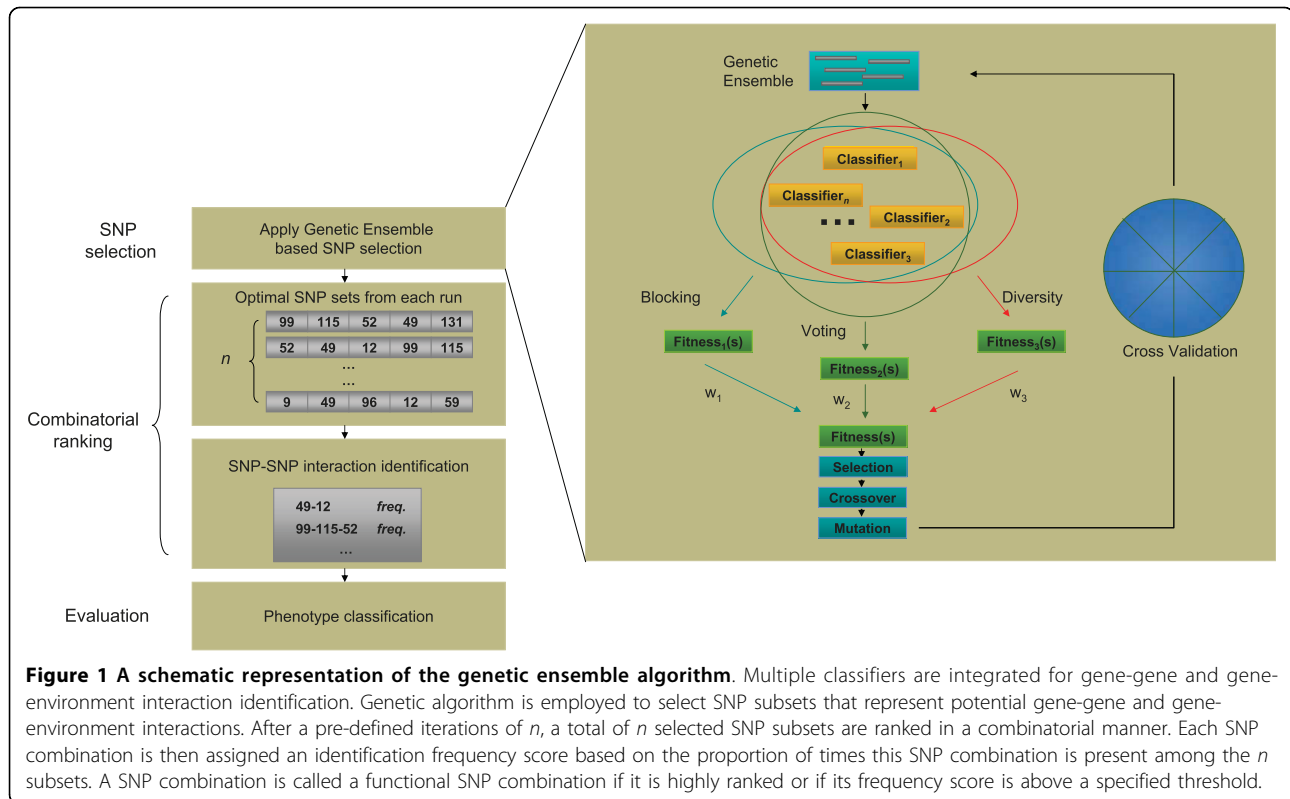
SNP selection

Apply Genetic Ensemble based SNP selection

Optimal SNP sets from each run

| 99 | 115 | 52 | 49 | 131 |
|---|---|---|---|---|
| 52 | 49 | 12 | 99 | 115 |
| ... | | | | |
| ... | | | | |
| 9 | 49 | 96 | 12 | 59 |

$n$

Combinatorial ranking

SNP-SNP interaction identification

49-12 *freq.*
99-115-52 *freq.*
...

Evaluation

Phenotype classification

Genetic Ensemble

Classifier$_1$

Classifier$_n$

...

Classifier$_2$

Classifier$_3$

Blocking

Voting

Diversity

Fitness$_1$(s)

Fitness$_2$(s)

Fitness$_3$(s)

w$_1$

w$_2$

w$_3$

Fitness(s)

Selection

Crossover

Mutation

Cross Validation

**Figure 1 A schematic representation of the genetic ensemble algorithm**. Multiple classifiers are integrated for gene-gene and gene-environment interaction identification. Genetic algorithm is employed to select SNP subsets that represent potential gene-gene and gene-environment interactions. After a pre-defined iterations of *n*, a total of *n* selected SNP subsets are ranked in a combinatorial manner. Each SNP combination is then assigned an identification frequency score based on the proportion of times this SNP combination is present among the *n* subsets. A SNP combination is called a functional SNP combination if it is highly ranked or if its frequency score is above a specified threshold.